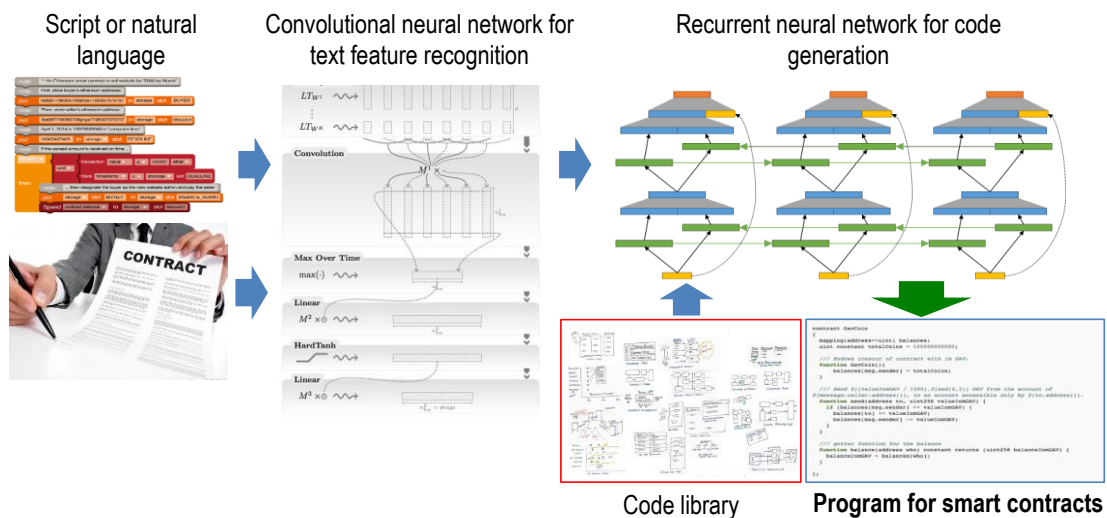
Script or natural language

Convolutional neural network for text feature recognition

Recurrent neural network for code generation

CONTRACT

$LT_{W^1}$

$LT_{W^K}$

Convolution

$M^1 \times$

Max Over Time

max(·)

Linear

$M^2 \times$

HardTanh

Linear

$M^3 \times$

contract GavCoin
{
mapping(address=>uint) balances;
uint constant totalCoins = 100000000000;

/// Endows creator of contract with 1m GAV.
function GavCoin(){
balances[msg.sender] = totalCoins;
}

/// Send $((valueInmGAV / 1000).fixed(0,3)) GAV from the account of $(message.caller.address()), to an account accessible only by $(to.address()).
function send(address to, uint256 valueInmGAV) {
if (balances[msg.sender] >= valueInmGAV) {
balances[to] += valueInmGAV;
balances[msg.sender] -= valueInmGAV;
}
}

/// getter function for the balance
function balance(address who) constant returns (uint256 balanceInmGAV) {
balanceInmGAV = balances[who];
}

};

Code library

Program for smart contracts